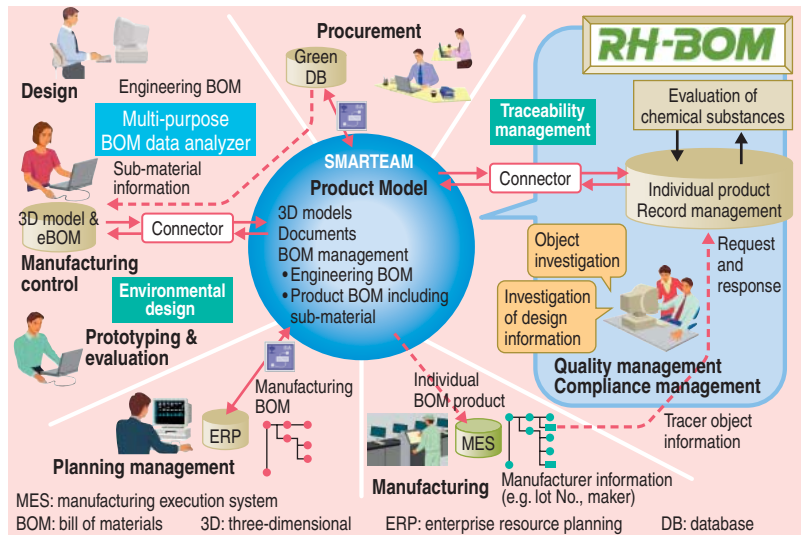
Procurement

Green DB

RH-BOM

Design

Engineering BOM

Multi-purpose BOM data analyzer

Sub-material information

Traceability management

Evaluation of chemical substances

SMARTEAM

Product Model

Connector

Individual product Record management

3D model & eBOM

Connector

3D models
Documents
BOM management
• Engineering BOM
• Product BOM including sub-material

Request and response

Manufacturing control

Object investigation

Environmental design

Investigation of design information

Prototyping & evaluation

Quality management
Compliance management

Manufacturing BOM

Individual BOM product

Tracer object information

ERP

MES

Planning management

Manufacturing

Manufacturer information (e.g. lot No., maker)

MES: manufacturing execution system
BOM: bill of materials 3D: three-dimensional ERP: enterprise resource planning DB: database